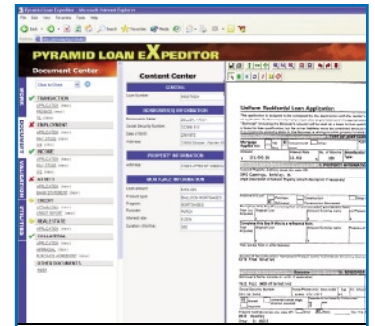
Pyramid Loan Expeditor - Microsoft Internet Explorer

File Edit View Favorites Tools Help

Back Search Favorites Media

PYRAMID LOAN eXPEDITOR

Document Center

HOME

DOCUMENT

VALIDATION

UTILITIES

Click to Close

TRANSACTION

EMPLOYMENT

INCOME

ASSETS

CREDIT

REAL ESTATE

COLLATERAL

OTHER DOCUMENTS

APPLICATION

Content Center

GENERAL

Loan Number

BORROWER(S) INFORMATION

Borrower Name

Social Security Number

Date of Birth

PROPERTY INFORMATION

Address

NEW PLACE INFORMATION

Loan Amount

Product Type

Program

Purpose

Interest rate

Duration

Uniform Residential Loan Application

Mortgage Applied for

Amount

Interest Rate

No. of Months

Borrower

Co-Borrower

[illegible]